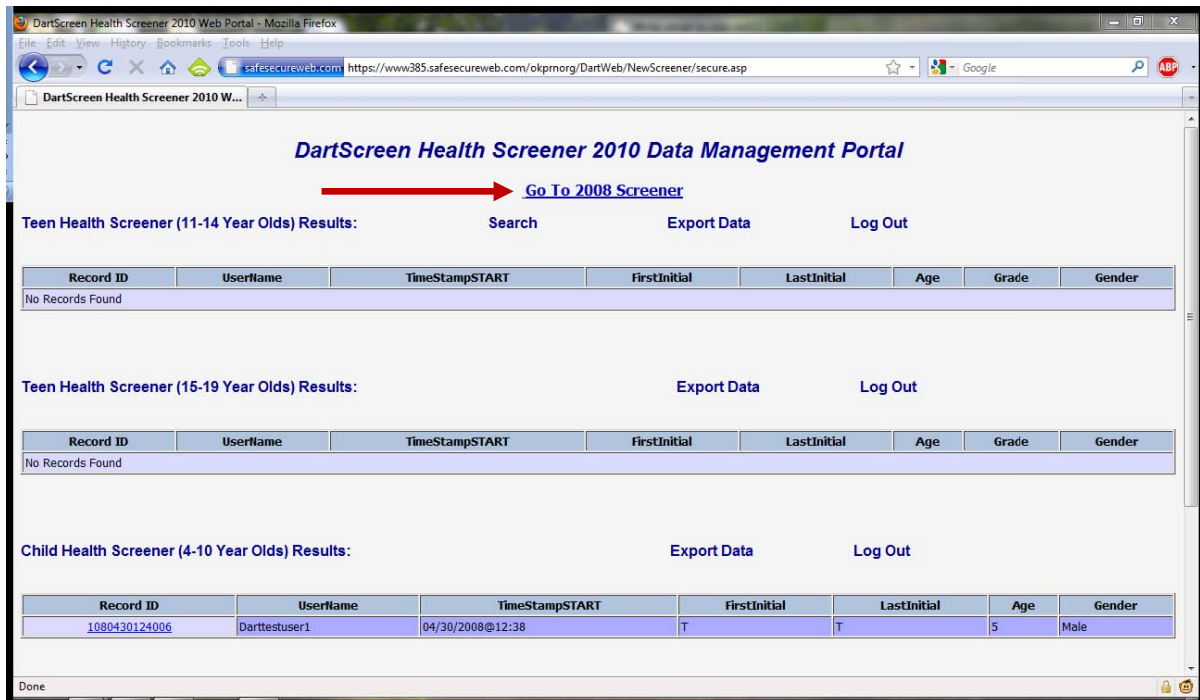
DartScreen Health Screener 2010 Web Portal - Mozilla Firefox

File Edit View History Bookmarks Tools Help

safesecureweb.com https://www385.safesecureweb.com/okprnorg/DartWeb/NewScreener/secure.asp

Google

ABP

DartScreen Health Screener 2010 W...

DartScreen Health Screener 2010 Data Management Portal

Go To 2008 Screener

Teen Health Screener (11-14 Year Olds) Results: Search Export Data Log Out

| Record ID | UserName | TimeStampSTART | FirstInitial | LastInitial | Age | Grade | Gender |
|---|---|---|---|---|---|---|---|
| No Records Found | | | | | | | |

Teen Health Screener (15-19 Year Olds) Results: Export Data Log Out

| Record ID | UserName | TimeStampSTART | FirstInitial | LastInitial | Age | Grade | Gender |
|---|---|---|---|---|---|---|---|
| No Records Found | | | | | | | |

Child Health Screener (4-10 Year Olds) Results: Export Data Log Out

| Record ID | UserName | TimeStampSTART | FirstInitial | LastInitial | Age | Gender |
|---|---|---|---|---|---|---|
| 1080430124006 | Darttestuser1 | 04/30/2008@12:38 | T | T | 5 | Male |

Done